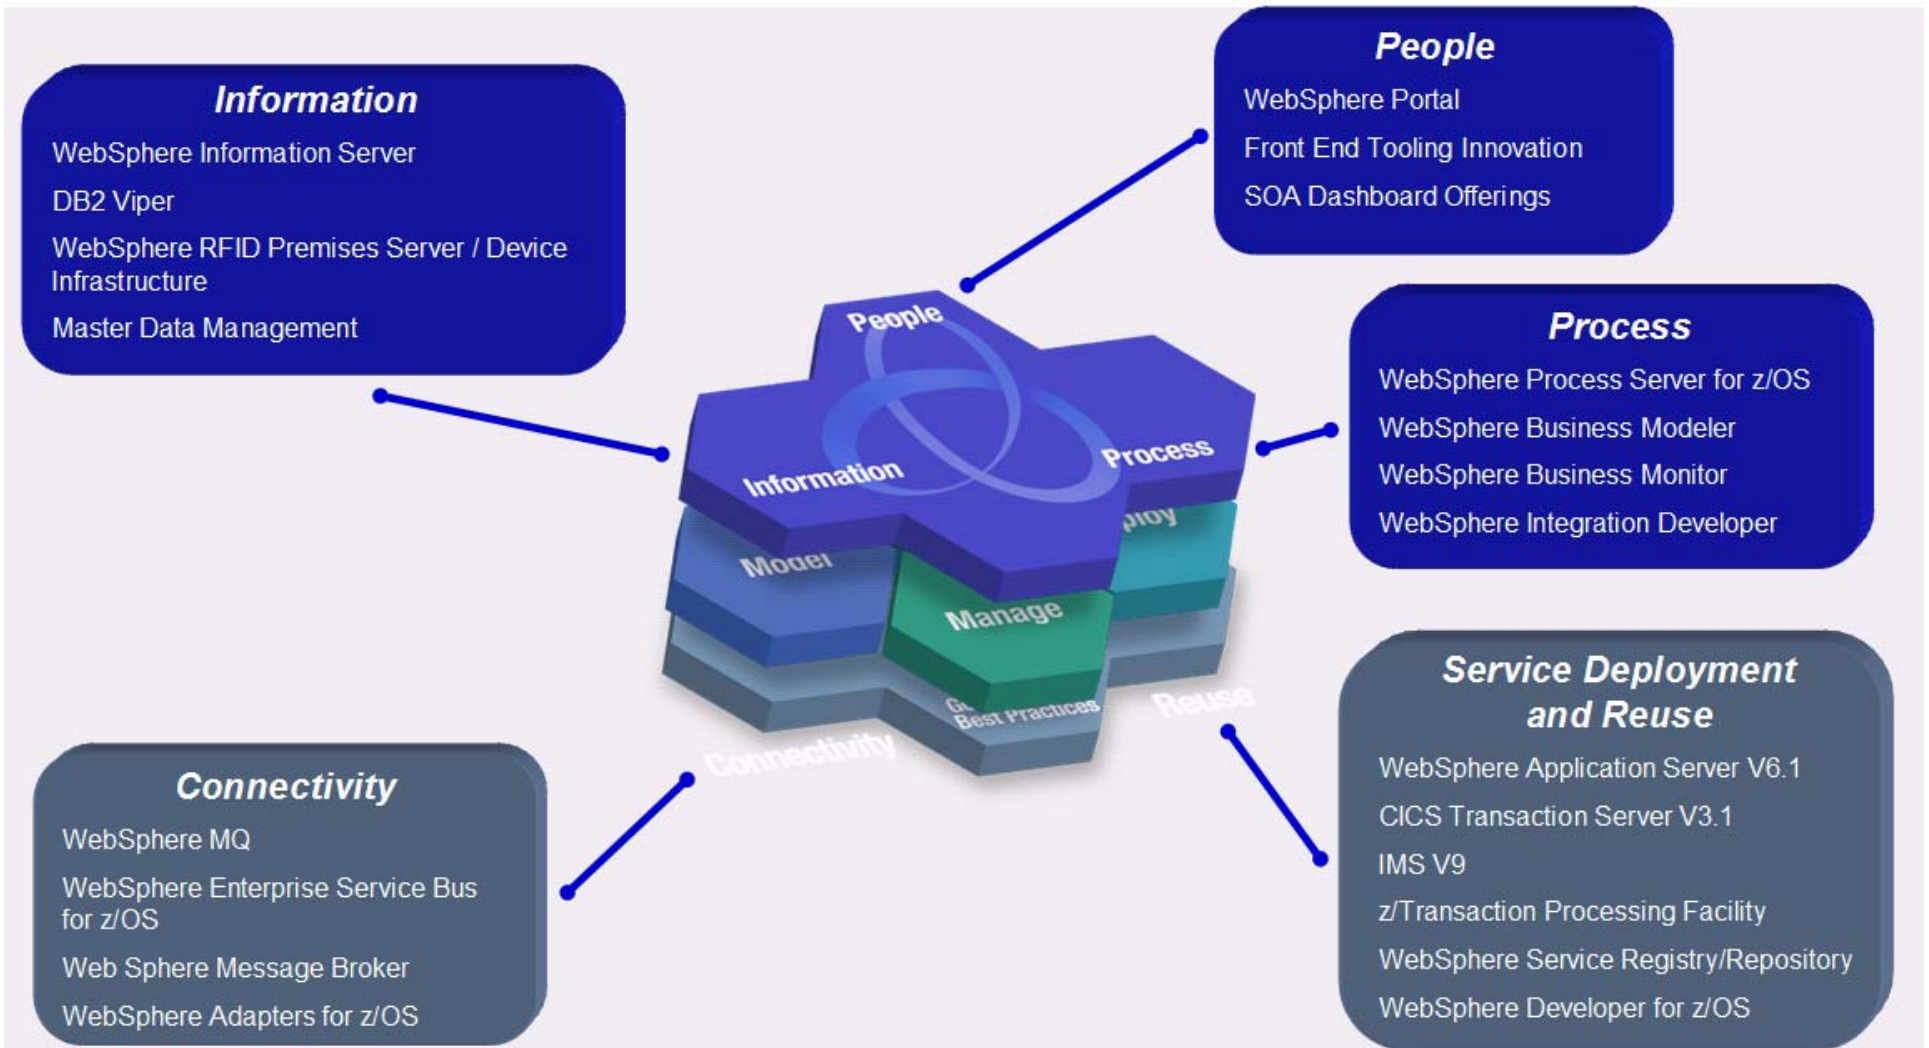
Information
WebSphere Information Server
DB2 Viper
WebSphere RFID Premises Server / Device Infrastructure
Master Data Management

People
WebSphere Portal
Front End Tooling Innovation
SOA Dashboard Offerings

People
Information
Process
Model
ploy
Manage
G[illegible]
Best Practices
Connectivity
Reuse

Process
WebSphere Process Server for z/OS
WebSphere Business Modeler
WebSphere Business Monitor
WebSphere Integration Developer

Service Deployment and Reuse
WebSphere Application Server V6.1
CICS Transaction Server V3.1
IMS V9
z/Transaction Processing Facility
WebSphere Service Registry/Repository
WebSphere Developer for z/OS

Connectivity
WebSphere MQ
WebSphere Enterprise Service Bus for z/OS
Web Sphere Message Broker
WebSphere Adapters for z/OS